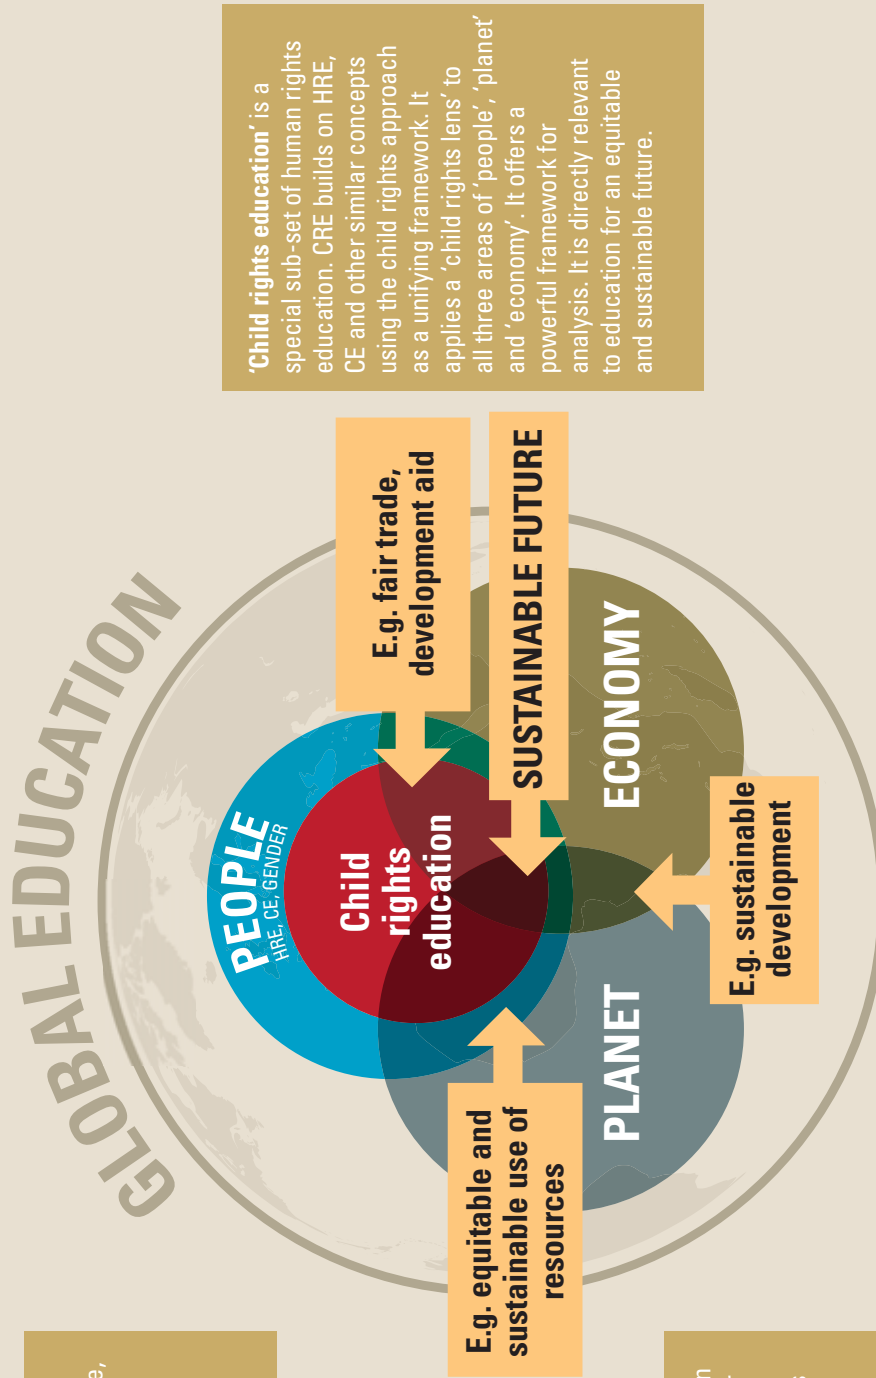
‘Child rights education’ is a special sub-set of human rights education. CRE builds on HRE, CE and other similar concepts using the child rights approach as a unifying framework. It applies a ‘child rights lens’ to all three areas of ‘people’, ‘planet’ and ‘economy’. It offers a powerful framework for analysis. It is directly relevant to education for an equitable and sustainable future.

GLOBAL EDUCATION

E.g. fair trade, development aid

SUSTAINABLE FUTURE

PEOPLE
HRE, CE, GENDER

Child rights education

ECONOMY

E.g. sustainable development

PLANET

E.g. equitable and sustainable use of resources

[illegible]

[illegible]